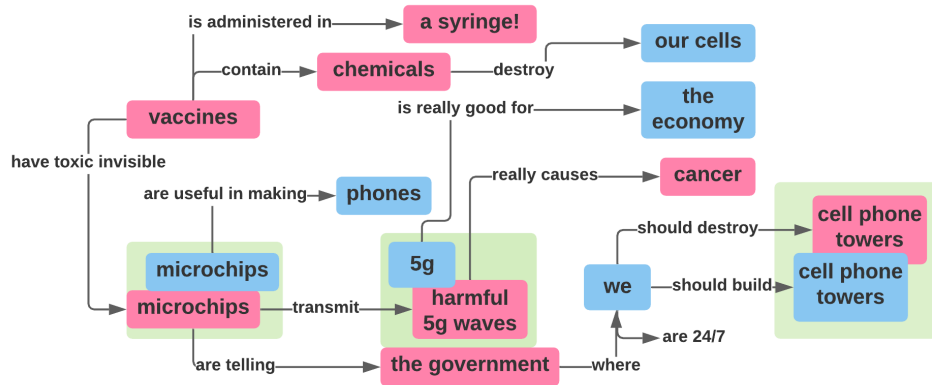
is administered in
a syringe!
contain
chemicals
destroy
our cells
vaccines
is really good for
the economy
have toxic invisible
really causes
cancer
are useful in making
phones
should destroy
cell phone towers
microchips
5g
we
should build
cell phone towers
microchips
transmit
harmful 5g waves
are 24/7
are telling
the government
where